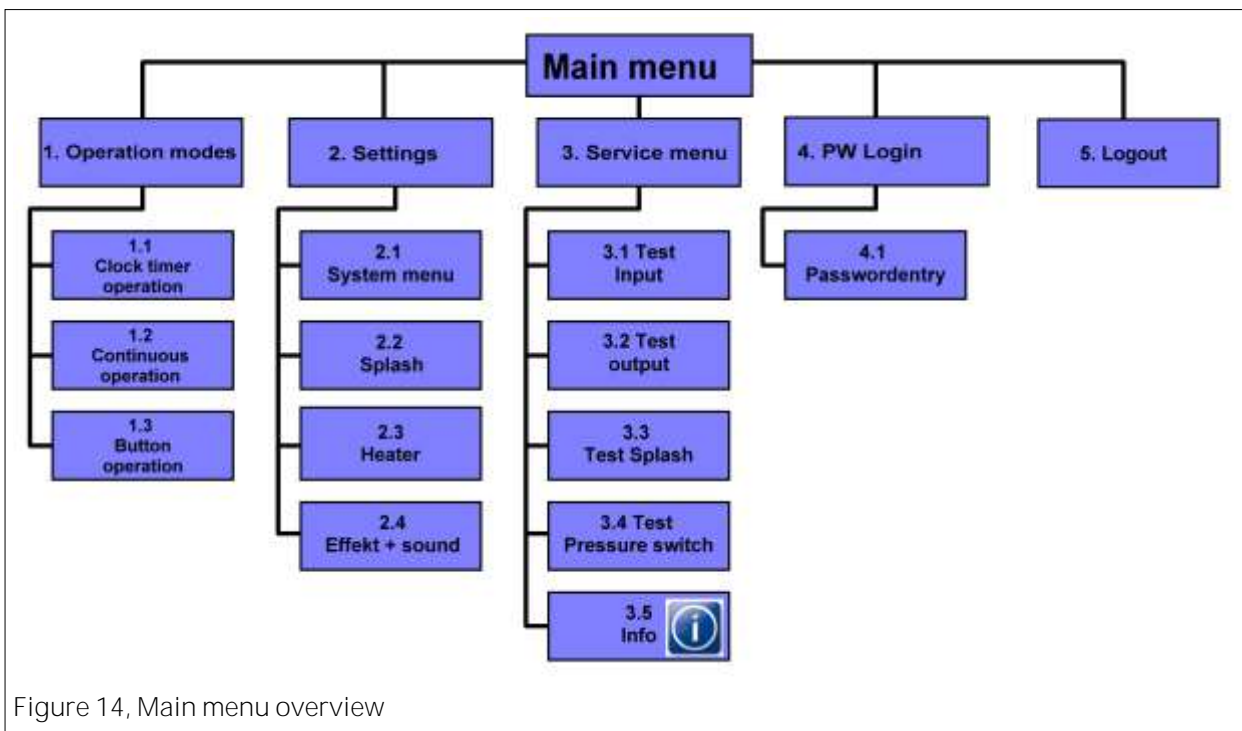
Main menu

1. Operation modes

1.1 Clock timer operation

1.2 Continuous operation

1.3 Button operation

2. Settings

2.1 System menu

2.2 Splash

2.3 Heater

2.4 Effekt + sound

3. Service menu

3.1 Test Input

3.2 Test output

3.3 Test Splash

3.4 Test Pressure switch

3.5 Info

4. PW Login

4.1 Passwordentry

5. Logout

Figure 14, Main menu overview